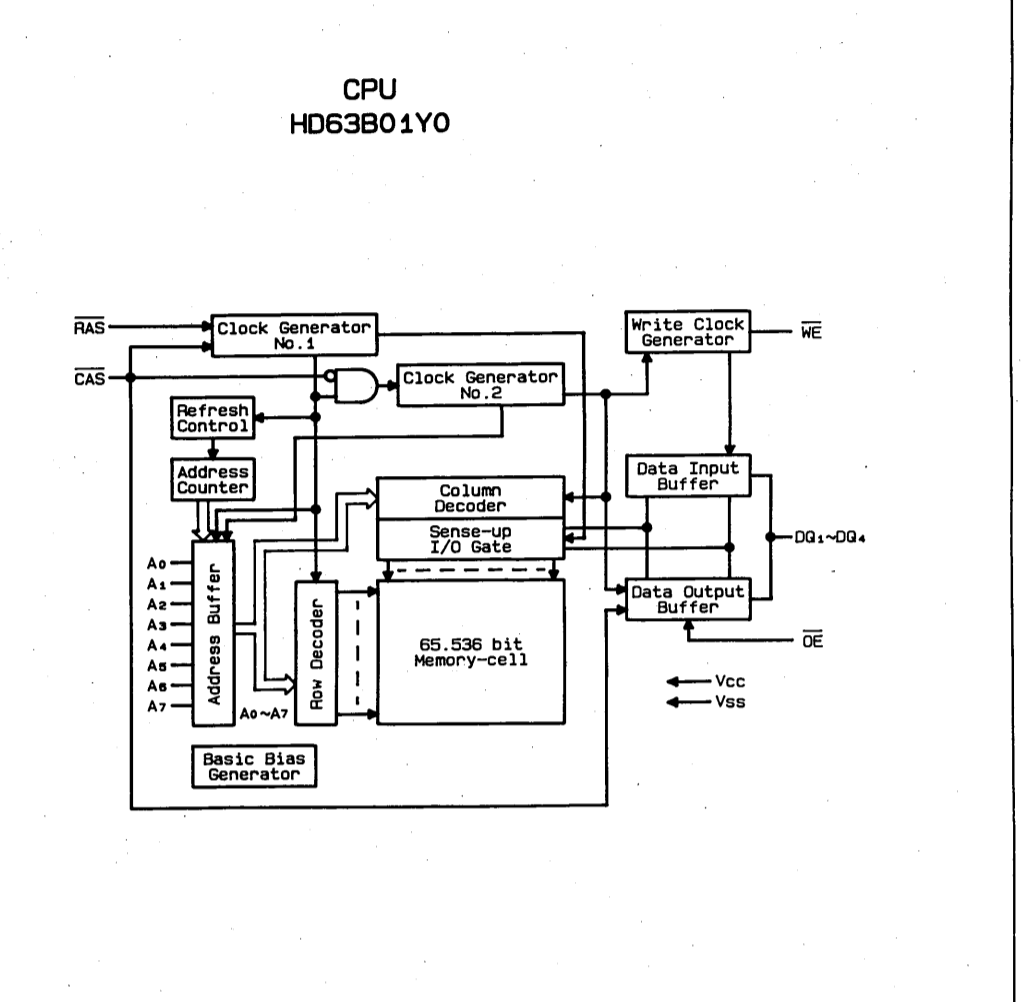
CPU
HD63B01Y0

$\overline{RAS}$
Clock Generator No.1
Write Clock Generator
$\overline{WE}$
$\overline{CAS}$
Clock Generator No.2
Refresh Control
Address Counter
Column Decoder
Sense-up I/O Gate
Data Input Buffer
$DQ_1 \sim DQ_4$
$A_0$
$A_1$
$A_2$
$A_3$
$A_4$
$A_5$
$A_6$
$A_7$
Address Buffer
Row Decoder
65.536 bit Memory-cell
Data Output Buffer
$\overline{OE}$
Vcc
Vss
$A_0 \sim A_7$
Basic Bias Generator